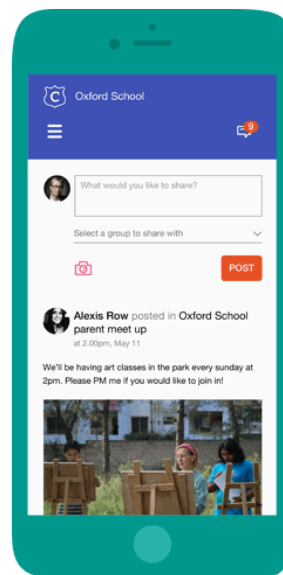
C Oxford School

9

What would you like to share?

Select a group to share with

POST

Alexis Row posted in Oxford School parent meet up
at 2.00pm, May 11

We'll be having art classes in the park every sunday at 2pm. Please PM me if you would like to join in!